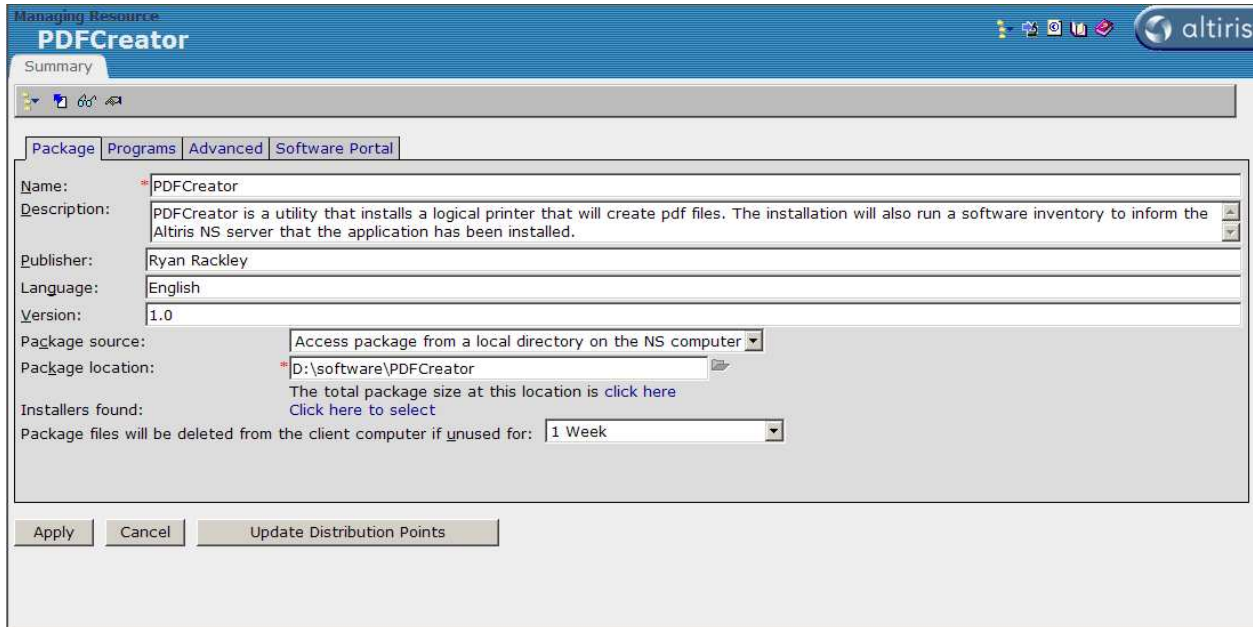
Managing Resource
PDFCreator

altiris

Summary

Package | Programs | Advanced | Software Portal

Name: *PDFCreator

Description: PDFCreator is a utility that installs a logical printer that will create pdf files. The installation will also run a software inventory to inform the Altiris NS server that the application has been installed.

Publisher: Ryan Rackley

Language: English

Version: 1.0

Package source: Access package from a local directory on the NS computer

Package location: *D:\software\PDFCreator

The total package size at this location is click here

Installers found: Click here to select

Package files will be deleted from the client computer if unused for: 1 Week

Apply Cancel Update Distribution Points